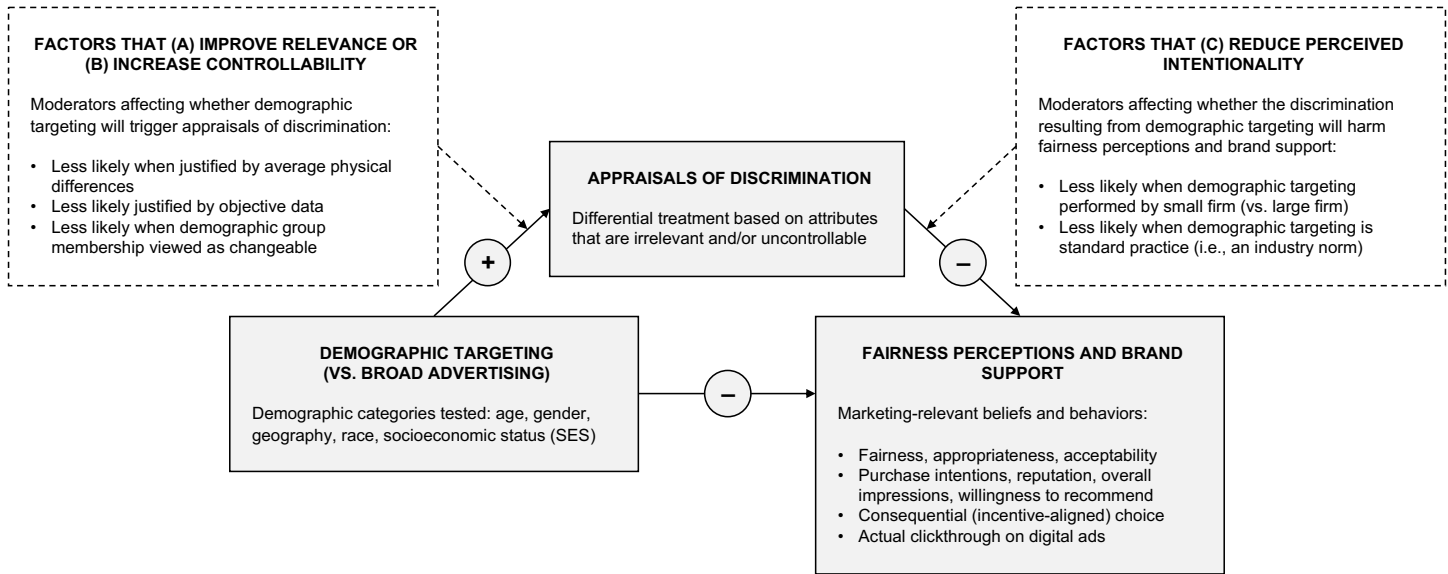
FACTORS THAT (A) IMPROVE RELEVANCE OR (B) INCREASE CONTROLLABILITY

Moderators affecting whether demographic targeting will trigger appraisals of discrimination:

- Less likely when justified by average physical differences
- Less likely justified by objective data
- Less likely when demographic group membership viewed as changeable

FACTORS THAT (C) REDUCE PERCEIVED INTENTIONALITY

Moderators affecting whether the discrimination resulting from demographic targeting will harm fairness perceptions and brand support:

- Less likely when demographic targeting performed by small firm (vs. large firm)
- Less likely when demographic targeting is standard practice (i.e., an industry norm)

APPRAISALS OF DISCRIMINATION

Differential treatment based on attributes that are irrelevant and/or uncontrollable

+

–

DEMOGRAPHIC TARGETING (VS. BROAD ADVERTISING)

Demographic categories tested: age, gender, geography, race, socioeconomic status (SES)

–

FAIRNESS PERCEPTIONS AND BRAND SUPPORT

Marketing-relevant beliefs and behaviors:

- Fairness, appropriateness, acceptability
- Purchase intentions, reputation, overall impressions, willingness to recommend
- Consequential (incentive-aligned) choice
- Actual clickthrough on digital ads